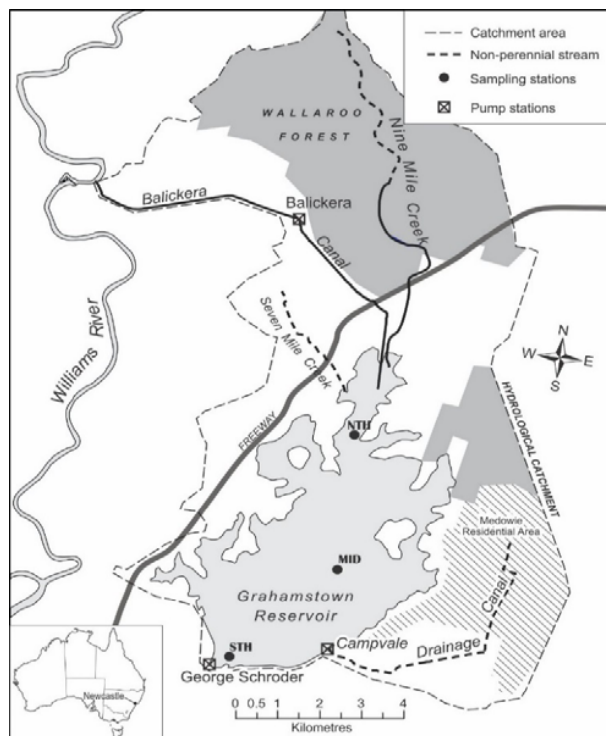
Catchment area
Non-perennial stream
Sampling stations
Pump stations

WALLAROO FOREST

Nine Mile Creek

Balickera
Balickera
Canal

Williams River

Seven Mile Creek

N
W
E
S

FREEWAY

NTH

HYDROLOGICAL CATCHMENT

Medowie Residential Area

MID

Grahamstown Reservoir

Canal

STH
Campvale
Drainage
George Schroder

Newcastle

0 0.5 1 2 3 4
Kilometres